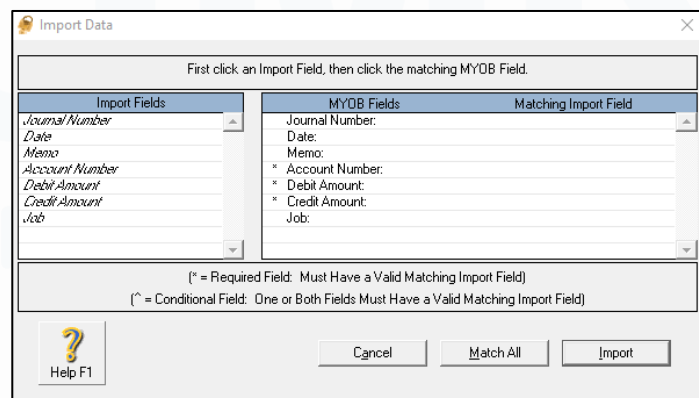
Import Data

First click an Import Field, then click the matching MYOB Field.

| Import Fields |
|---|
| Journal Number |
| Date |
| Memo |
| Account Number |
| Debit Amount |
| Credit Amount |
| Job |

| MYOB Fields | Matching Import Field |
|---|---|
| Journal Number: | |
| Date: | |
| Memo: | |
| * Account Number: | |
| * Debit Amount: | |
| * Credit Amount: | |
| Job: | |

(* = Required Field: Must Have a Valid Matching Import Field)

(^ = Conditional Field: One or Both Fields Must Have a Valid Matching Import Field)

Help F1

Cancel

Match All

Import